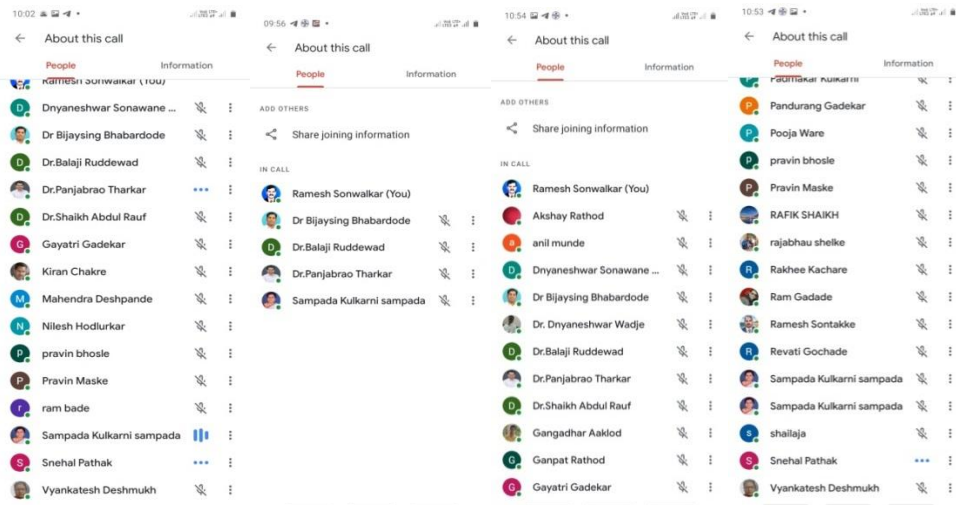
10:02

About this call

People Information

Ramesh Sonwalkar (You)

D Dnyaneshwar Sonawane ...

Dr Bijaysing Bhabardode

D Dr.Balaji Ruddewad

Dr.Panjabrao Tharkar

D Dr.Shaikh Abdul Rauf

G Gayatri Gadekar

Kiran Chakre

M Mahendra Deshpande

N Nilesh Hodlurkar

P pravin bhosle

P Pravin Maske

r ram bade

Sampada Kulkarni sampada

S Snehal Pathak

Vyankatesh Deshmukh

09:56

About this call

People Information

ADD OTHERS

Share joining information

IN CALL

Ramesh Sonwalkar (You)

Dr Bijaysing Bhabardode

D Dr.Balaji Ruddewad

Dr.Panjabrao Tharkar

Sampada Kulkarni sampada

10:54

About this call

People Information

ADD OTHERS

Share joining information

IN CALL

Ramesh Sonwalkar (You)

Akshay Rathod

a anil munde

D Dnyaneshwar Sonawane ...

Dr Bijaysing Bhabardode

Dr. Dnyaneshwar Wadje

D Dr.Balaji Ruddewad

Dr.Panjabrao Tharkar

D Dr.Shaikh Abdul Rauf

Gangadhar Aaklod

G Ganpat Rathod

G Gayatri Gadekar

10:53

About this call

People Information

Padmakar Kulkarni

P Pandurang Gadekar

P Pooja Ware

P pravin bhosle

P Pravin Maske

RAFIK SHAIKH

rajabhau shelke

R Rakhee Kachare

Ram Gadade

Ramesh Sontakke

R Revati Gochade

Sampada Kulkarni sampada

Sampada Kulkarni sampada

S shailaja

S Snehal Pathak

Vyankatesh Deshmukh